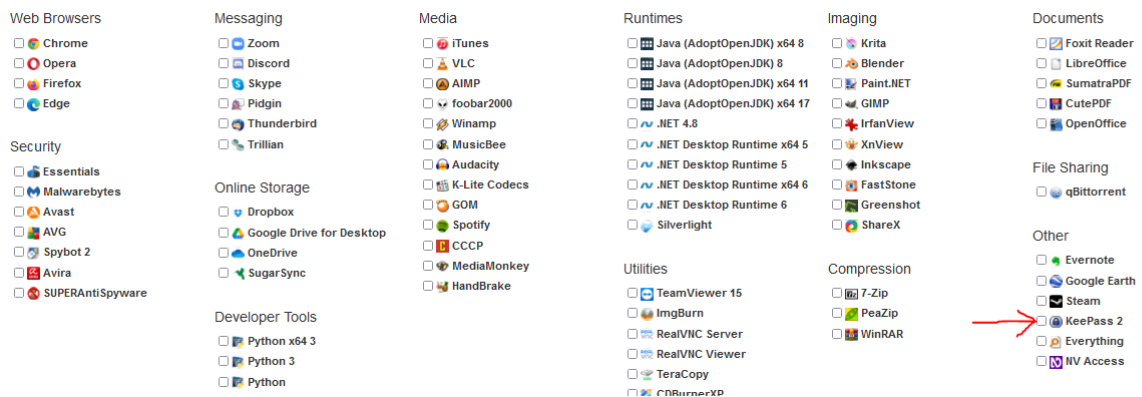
Web Browsers
Chrome
Opera
Firefox
Edge

Security
Essentials
Malwarebytes
Avast
AVG
Spybot 2
Avira
SUPERAntiSpyware

Messaging
Zoom
Discord
Skype
Pidgin
Thunderbird
Trillian

Online Storage
Dropbox
Google Drive for Desktop
OneDrive
SugarSync

Developer Tools
Python x64 3
Python 3
Python

Media
iTunes
VLC
AIMP
foobar2000
Winamp
MusicBee
Audacity
K-Lite Codecs
GOM
Spotify
CCCP
MediaMonkey
HandBrake

Runtimes
Java (AdoptOpenJDK) x64 8
Java (AdoptOpenJDK) 8
Java (AdoptOpenJDK) x64 11
Java (AdoptOpenJDK) x64 17
.NET 4.8
.NET Desktop Runtime x64 5
.NET Desktop Runtime 5
.NET Desktop Runtime x64 6
.NET Desktop Runtime 6
Silverlight

Utilities
TeamViewer 15
ImgBurn
RealVNC Server
RealVNC Viewer
TeraCopy
CDBurnerXP

Imaging
Krita
Blender
Paint.NET
GIMP
IrfanView
XnView
Inkscape
FastStone
Greenshot
ShareX

Compression
7-Zip
PeaZip
WinRAR

Documents
Foxit Reader
LibreOffice
SumatraPDF
CutePDF
OpenOffice

File Sharing
qBittorrent

Other
Evernote
Google Earth
Steam
KeePass 2
Everything
NV Access